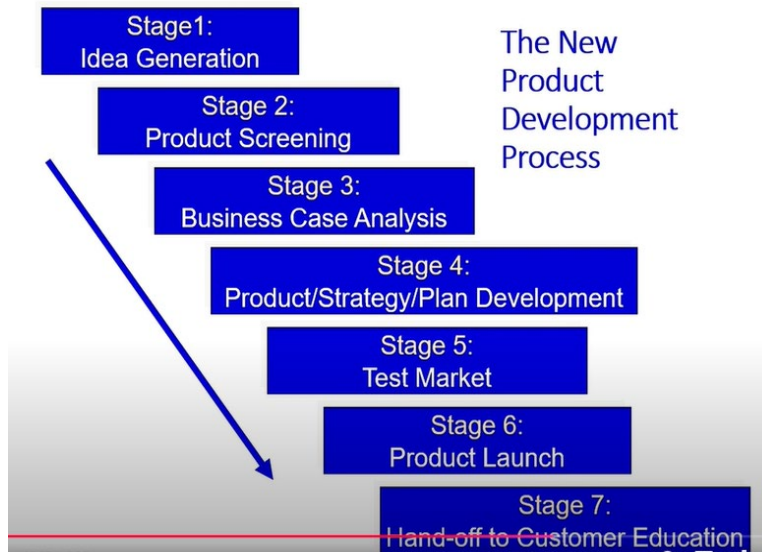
Stage1:
Idea Generation

The New Product Development Process

Stage 2:
Product Screening

Stage 3:
Business Case Analysis

Stage 4:
Product/Strategy/Plan Development

Stage 5:
Test Market

Stage 6:
Product Launch

Stage 7:
Hand-off to Customer Education